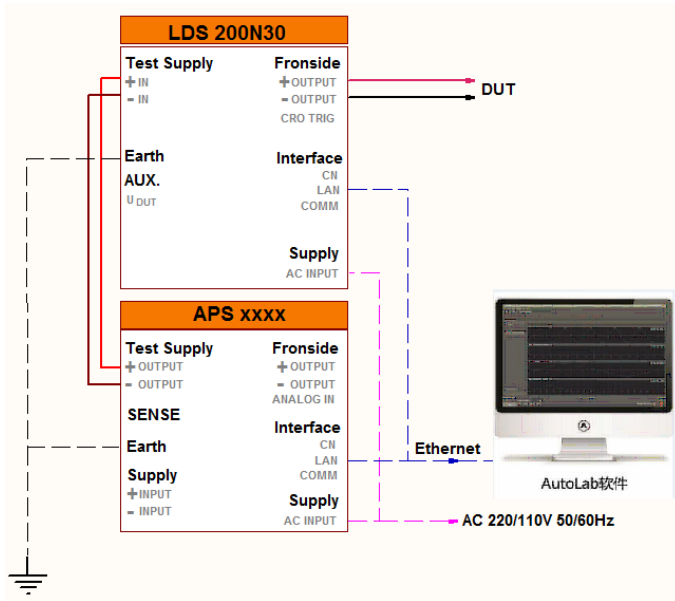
LDS 200N30

Test Supply
+ IN
- IN

Fronside
+ OUTPUT
- OUTPUT
CRO TRIG

DUT

Earth
AUX.
U DUT

Interface
CN
LAN
COMM

Supply
AC INPUT

APS xxxx

Test Supply
+ OUTPUT
- OUTPUT

Fronside
+ OUTPUT
- OUTPUT
ANALOG IN

SENSE

Interface
CN
LAN
COMM

Earth

Ethernet

Supply
+ INPUT
- INPUT

Supply
AC INPUT

AutoLab软件

AC 220/110V 50/60Hz